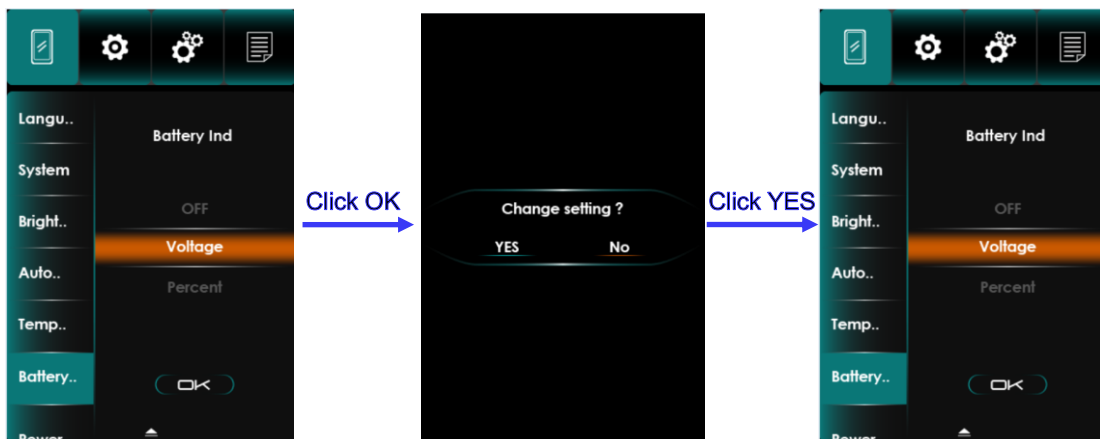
Langu..
System
Bright..
Auto..
Temp..
Battery..
Power

Battery Ind
OFF
Voltage
Percent
OK

Click OK

Change setting ?
YES
No

Click YES

Langu..
System
Bright..
Auto..
Temp..
Battery..
Power

Battery Ind
OFF
Voltage
Percent
OK